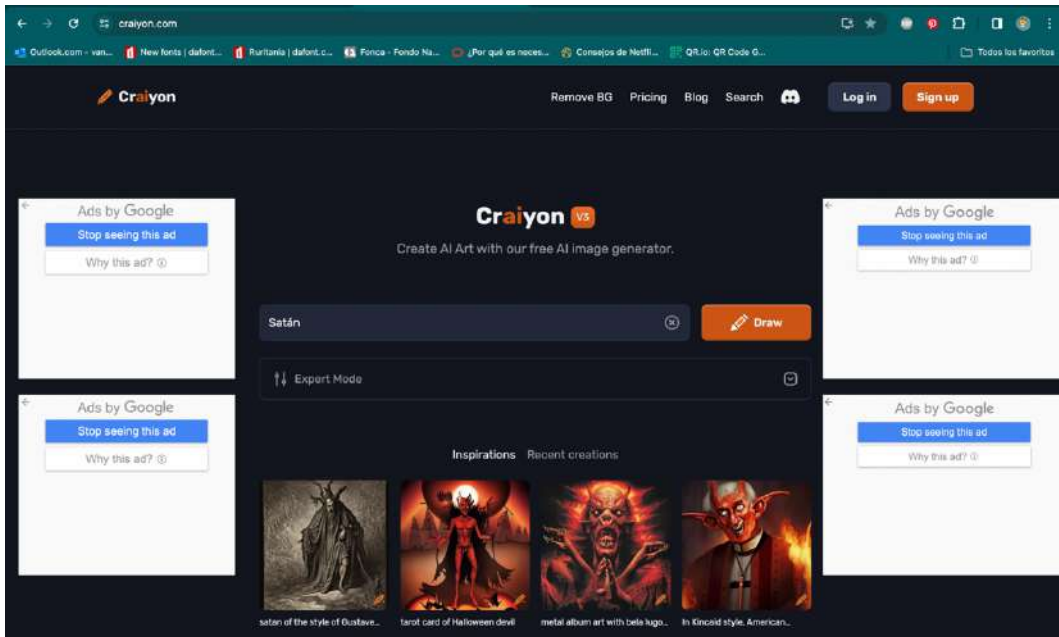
craiyon.com

Outlook.com - van... New fonts | dafont... Ruritania | dafont.c... Fonca - Fondo Na... ¿Por qué es neces... Consejos de Netfli... QR.io: QR Code G... Todos los favoritos

Craiyon

Remove BG Pricing Blog Search Log in Sign up

Ads by Google
Stop seeing this ad
Why this ad?

Ads by Google
Stop seeing this ad
Why this ad?

Craiyon V3

Create AI Art with our free AI image generator.

Satán

Draw

Expert Mode

Ads by Google
Stop seeing this ad
Why this ad?

Ads by Google
Stop seeing this ad
Why this ad?

Inspirations Recent creations

satan of the style of Gustave...
tarot card of Halloween devil
metal album art with bela lugo...
In Kincaid style, American...